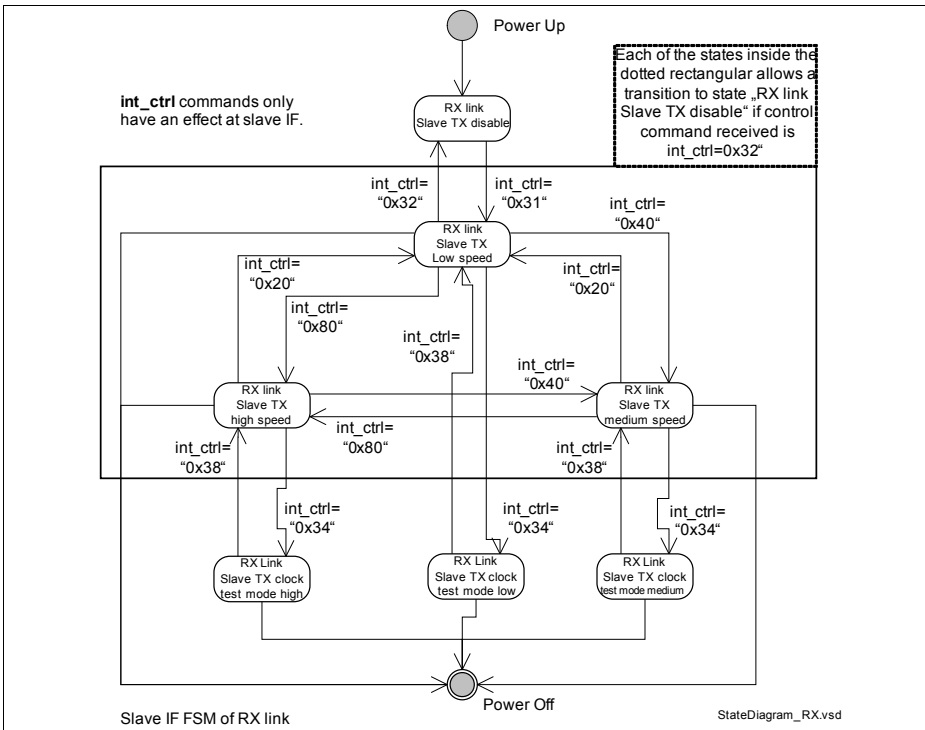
Power Up

Each of the states inside the dotted rectangular allows a transition to state „RX link Slave TX disable" if control command received is int_ctrl=0x32"

**int_ctrl** commands only have an effect at slave IF.

RX link
Slave TX disable

int_ctrl=
"0x32"

int_ctrl=
"0x31"

int_ctrl=
"0x40"

RX link
Slave TX
Low speed

int_ctrl=
"0x20"

int_ctrl=
"0x20"

int_ctrl=
"0x80"

int_ctrl=
"0x38"

int_ctrl=
"0x40"

RX link
Slave TX
high speed

RX link
Slave TX
medium speed

int_ctrl=
"0x80"

int_ctrl=
"0x38"

int_ctrl=
"0x38"

int_ctrl=
"0x34"

int_ctrl=
"0x34"

int_ctrl=
"0x34"

RX Link
Slave TX clock
test mode high

RX Link
Slave TX clock
test mode low

RX Link
Slave TX clock
test mode medium

Power Off

Slave IF FSM of RX link

StateDiagram_RX.vsd